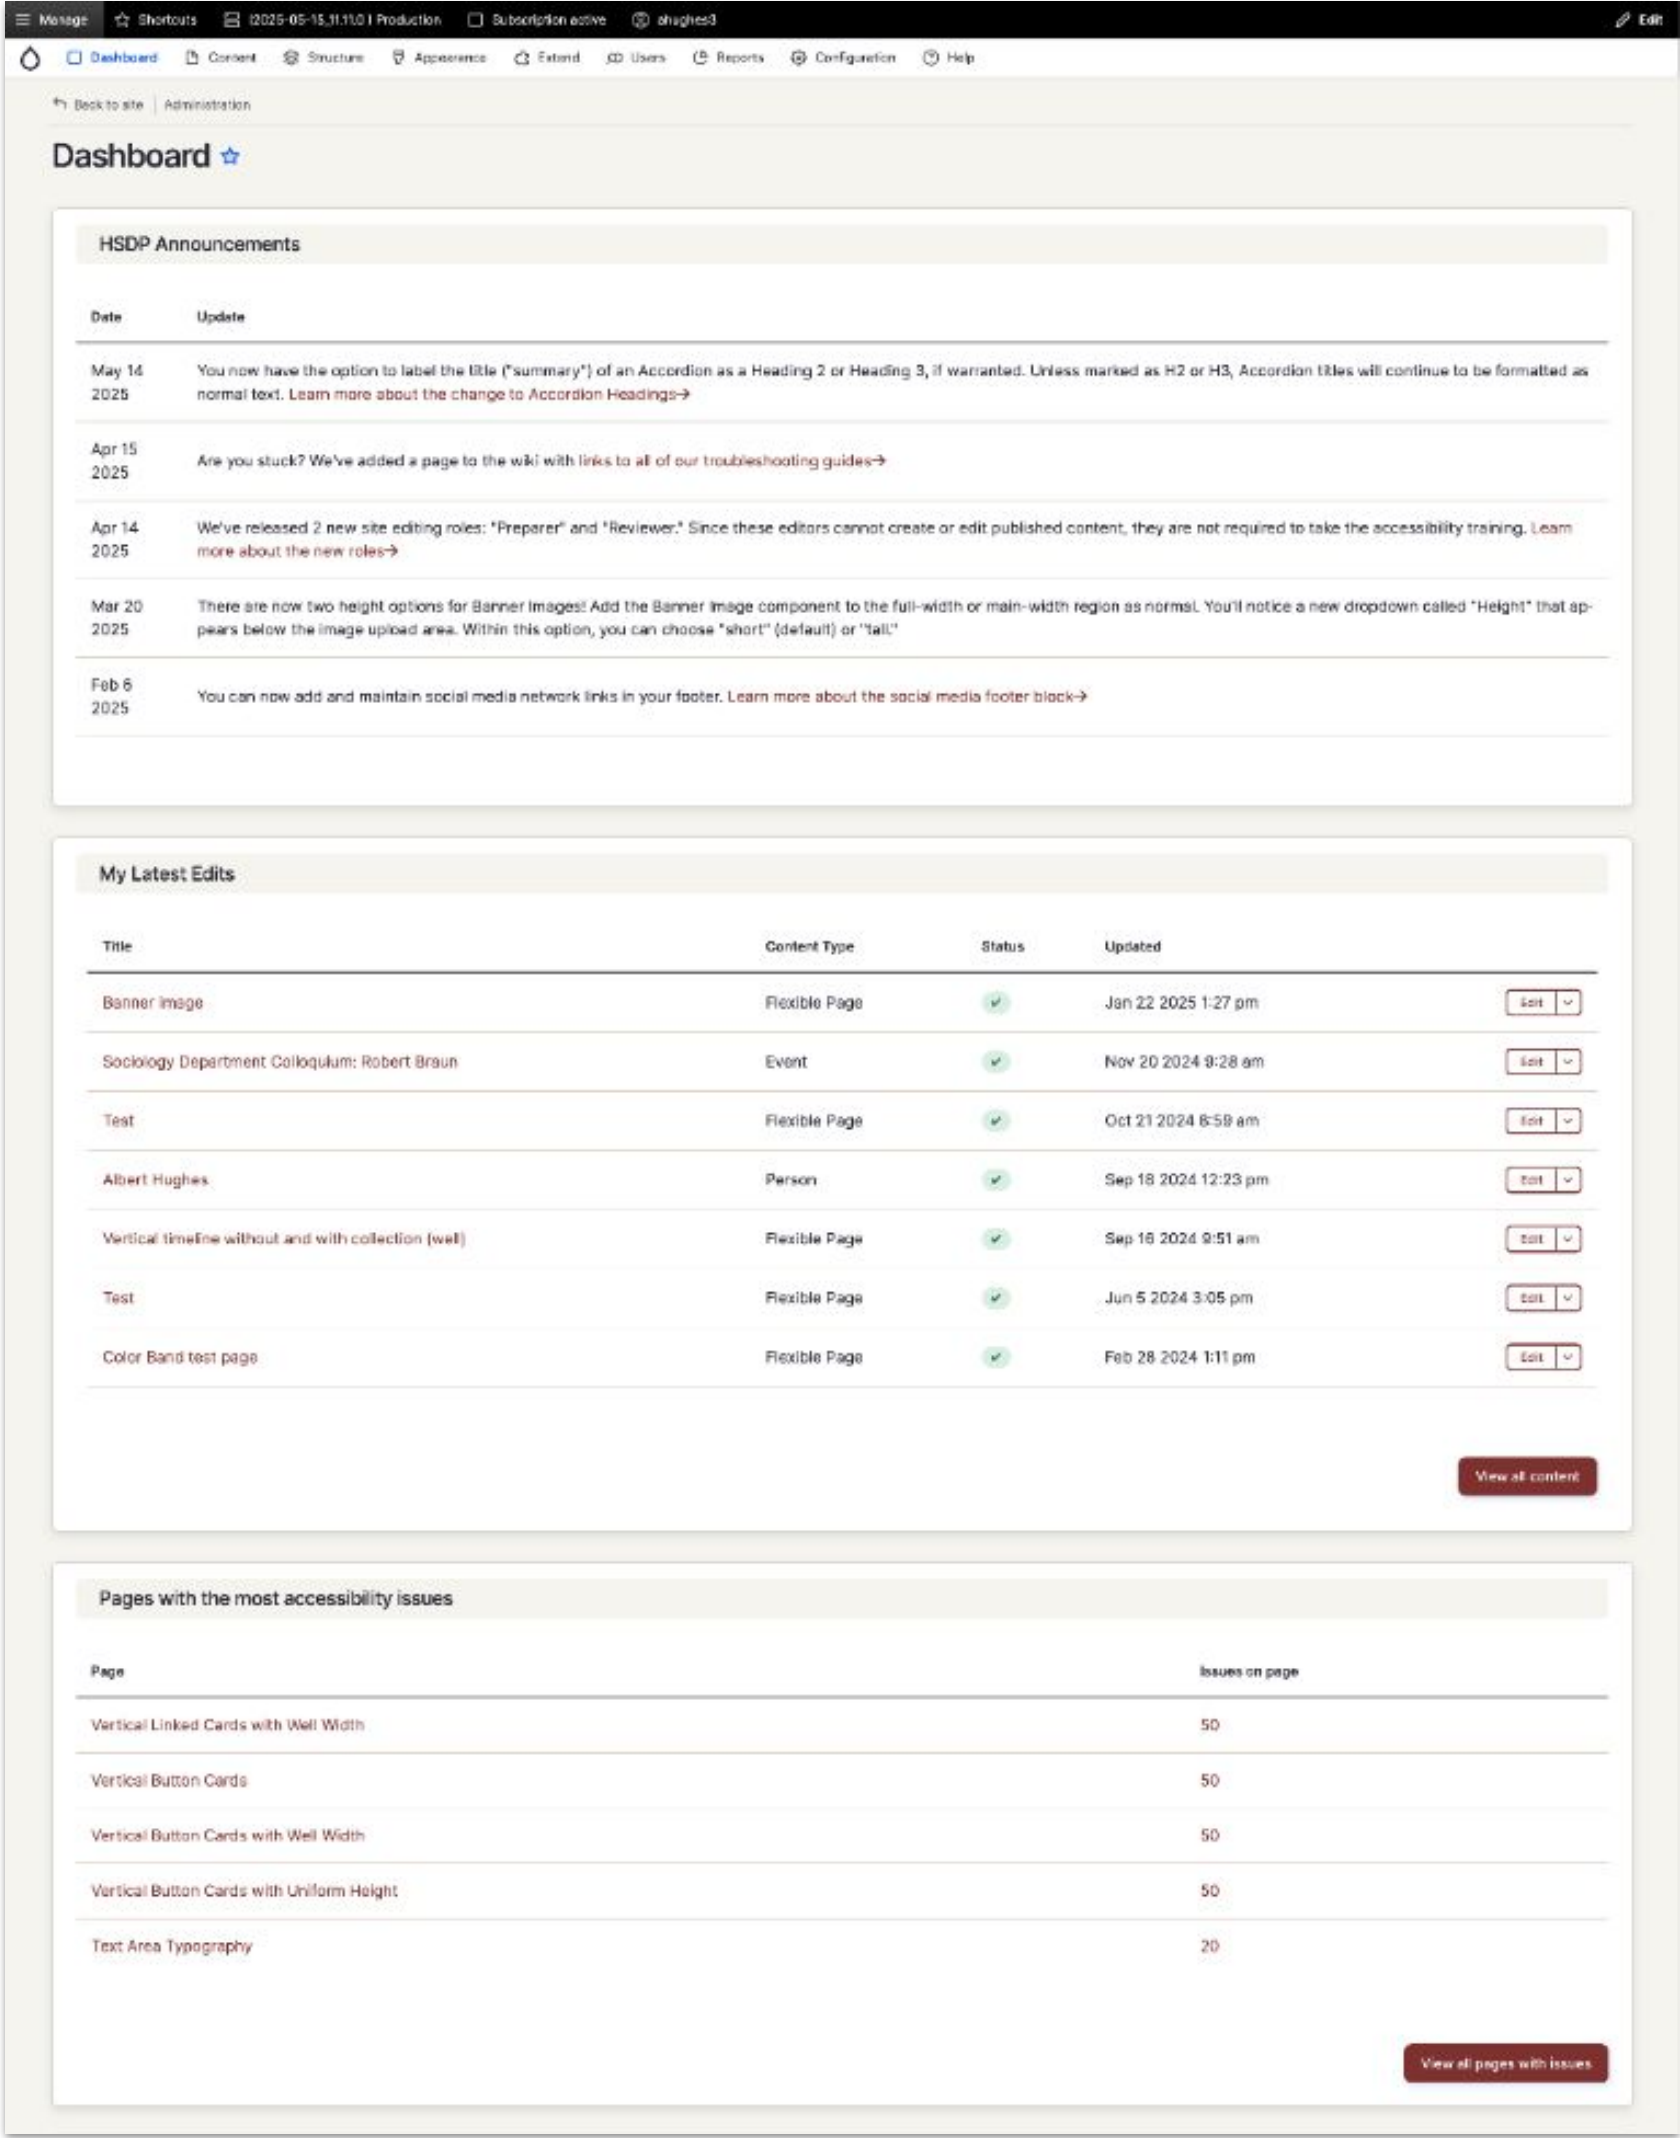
Manage Shortcuts [2025-05-15.11.11.0 | Production Subscription active ahughes3 Edit

Dashboard Content Structure Appearance Extend Users Reports Configuration Help

Back to site | Administration

Dashboard

HSDP Announcements

| Date | Update |
|---|---|
| May 14 2025 | You now have the option to label the title ("summary") of an Accordion as a Heading 2 or Heading 3, if warranted. Unless marked as H2 or H3, Accordion titles will continue to be formatted as normal text. Learn more about the change to Accordion Headings→ |
| Apr 15 2025 | Are you stuck? We've added a page to the wiki with links to all of our troubleshooting guides→ |
| Apr 14 2025 | We've released 2 new site editing roles: "Preparer" and "Reviewer." Since these editors cannot create or edit published content, they are not required to take the accessibility training. Learn more about the new roles→ |
| Mar 20 2025 | There are now two height options for Banner Images! Add the Banner Image component to the full-width or main-width region as normal. You'll notice a new dropdown called "Height" that appears below the image upload area. Within this option, you can choose "short" (default) or "tall." |
| Feb 6 2025 | You can now add and maintain social media network links in your footer. Learn more about the social media footer block→ |

My Latest Edits

| Title | Content Type | Status | Updated | |
|---|---|---|---|---|
| Banner Image | Flexible Page | | Jan 22 2025 1:27 pm | Edit |
| Sociology Department Colloquium: Robert Braun | Event | | Nov 20 2024 9:28 am | Edit |
| Test | Flexible Page | | Oct 21 2024 8:59 am | Edit |
| Albert Hughes | Person | | Sep 18 2024 12:23 pm | Edit |
| Vertical timeline without and with collection (well) | Flexible Page | | Sep 16 2024 9:51 am | Edit |
| Test | Flexible Page | | Jun 5 2024 3:05 pm | Edit |
| Color Band test page | Flexible Page | | Feb 28 2024 1:11 pm | Edit |

View all content

Pages with the most accessibility issues

| Page | Issues on page |
|---|---|
| Vertical Linked Cards with Well Width | 50 |
| Vertical Button Cards | 50 |
| Vertical Button Cards with Well Width | 50 |
| Vertical Button Cards with Uniform Height | 50 |
| Text Area Typography | 20 |

View all pages with issues